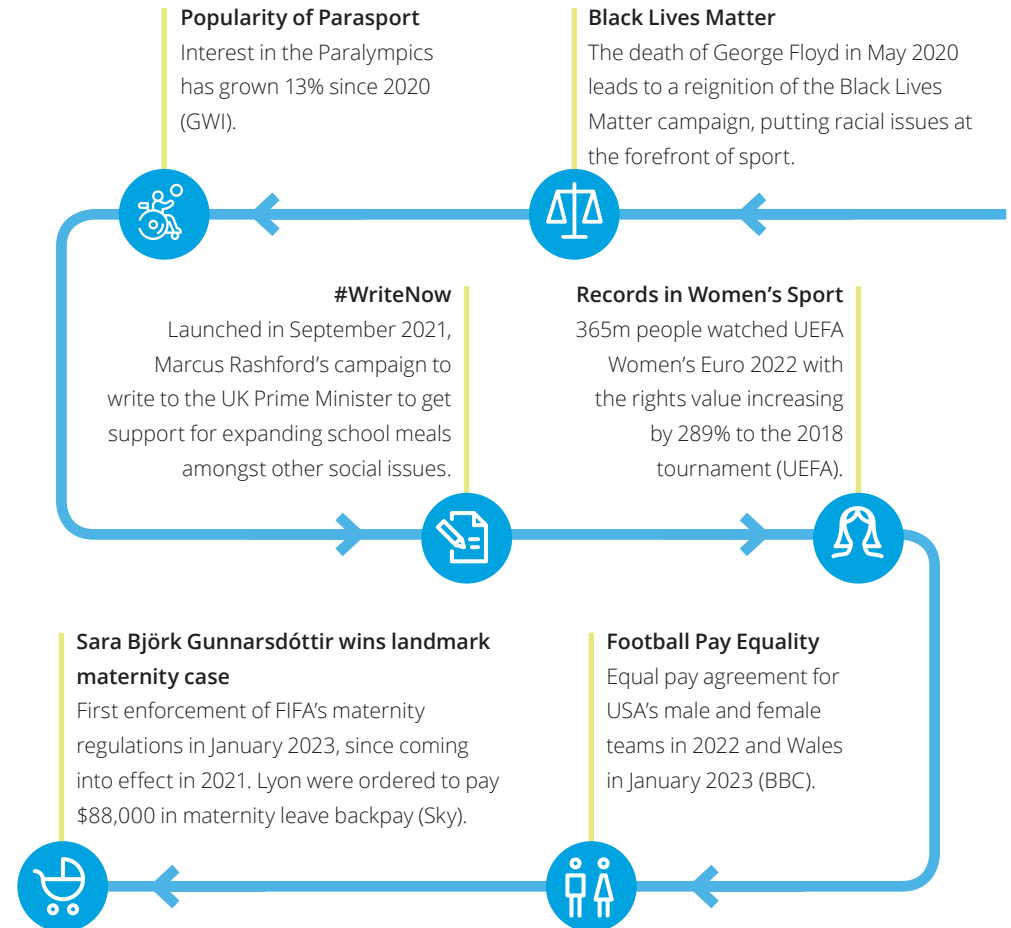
Popularity of Parasport
Interest in the Paralympics has grown 13% since 2020 (GWI).

Black Lives Matter
The death of George Floyd in May 2020 leads to a reignition of the Black Lives Matter campaign, putting racial issues at the forefront of sport.

#WriteNow
Launched in September 2021, Marcus Rashford's campaign to write to the UK Prime Minister to get support for expanding school meals amongst other social issues.

Records in Women's Sport
365m people watched UEFA Women's Euro 2022 with the rights value increasing by 289% to the 2018 tournament (UEFA).

Sara Björk Gunnarsdóttir wins landmark maternity case
First enforcement of FIFA's maternity regulations in January 2023, since coming into effect in 2021. Lyon were ordered to pay $88,000 in maternity leave backpay (Sky).

Football Pay Equality
Equal pay agreement for USA's male and female teams in 2022 and Wales in January 2023 (BBC).